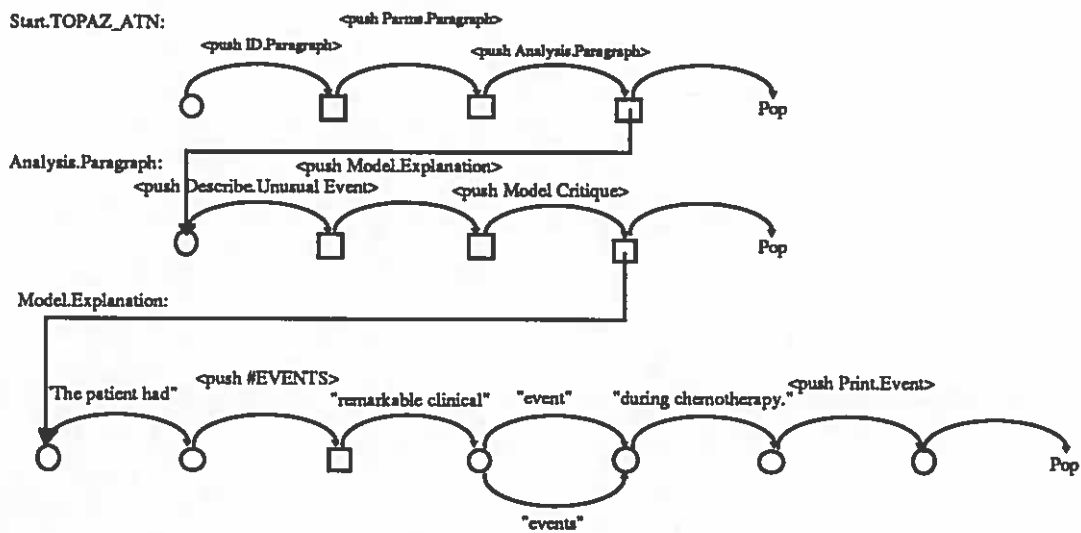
Start.TOPAZ_ATN:

<push Parms.Paragraph>

<push ID.Paragraph>

<push Analysis.Paragraph>

Pop

Analysis.Paragraph:

<push Model.Explanation>

<push Describe.Unusual Event>

<push Model Critique>

Pop

Model.Explanation:

"The patient had"

<push #EVENTS>

"remarkable clinical"

"event"

"during chemotherapy."

<push Print.Event>

Pop

"events"